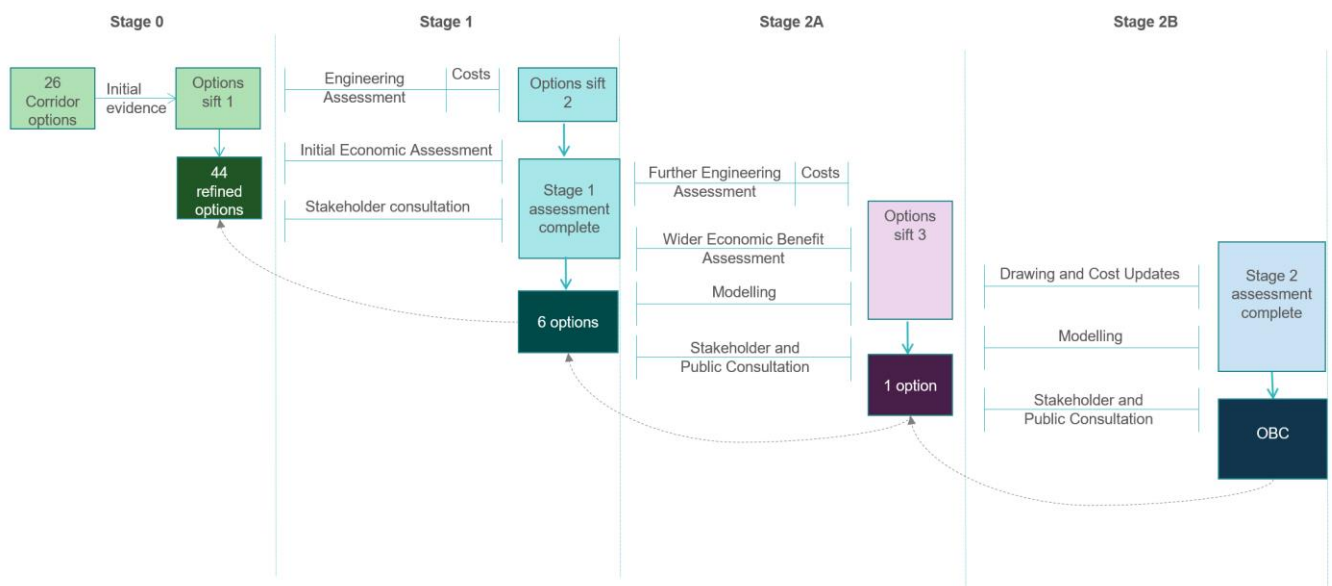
Stage 0

26 Corridor options

Initial evidence

Options sift 1

44 refined options

Stage 1

Engineering Assessment

Costs

Initial Economic Assessment

Stakeholder consultation

Options sift 2

Stage 1 assessment complete

6 options

Stage 2A

Further Engineering Assessment

Costs

Wider Economic Benefit Assessment

Modelling

Stakeholder and Public Consultation

Options sift 3

1 option

Stage 2B

Drawing and Cost Updates

Modelling

Stakeholder and Public Consultation

Stage 2 assessment complete

OBC